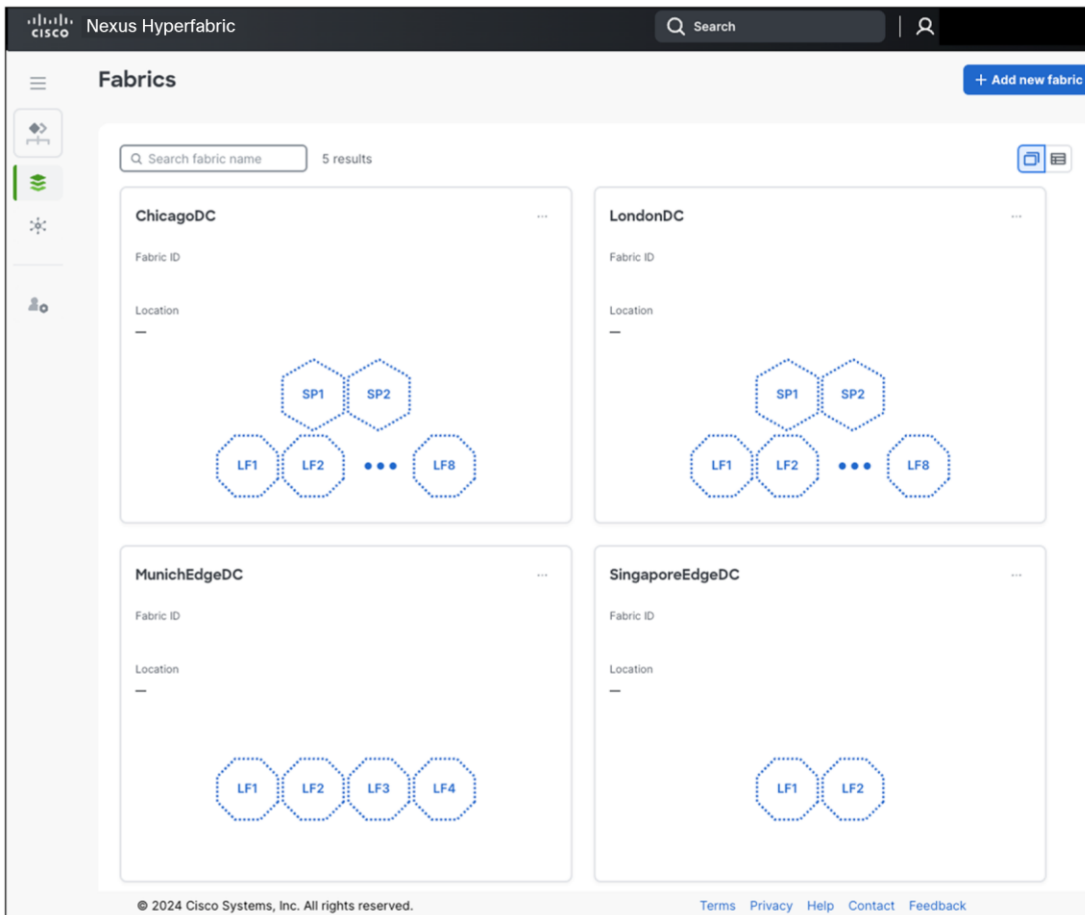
cisco Nexus Hyperfabric

Search

Fabrics

+ Add new fabric

Search fabric name

5 results

ChicagoDC

...

Fabric ID

Location

—

SP1 SP2

LF1 LF2 ••• LF8

LondonDC

...

Fabric ID

Location

—

SP1 SP2

LF1 LF2 ••• LF8

MunichEdgeDC

...

Fabric ID

Location

—

LF1 LF2 LF3 LF4

SingaporeEdgeDC

...

Fabric ID

Location

—

LF1 LF2

© 2024 Cisco Systems, Inc. All rights reserved.

Terms Privacy Help Contact Feedback